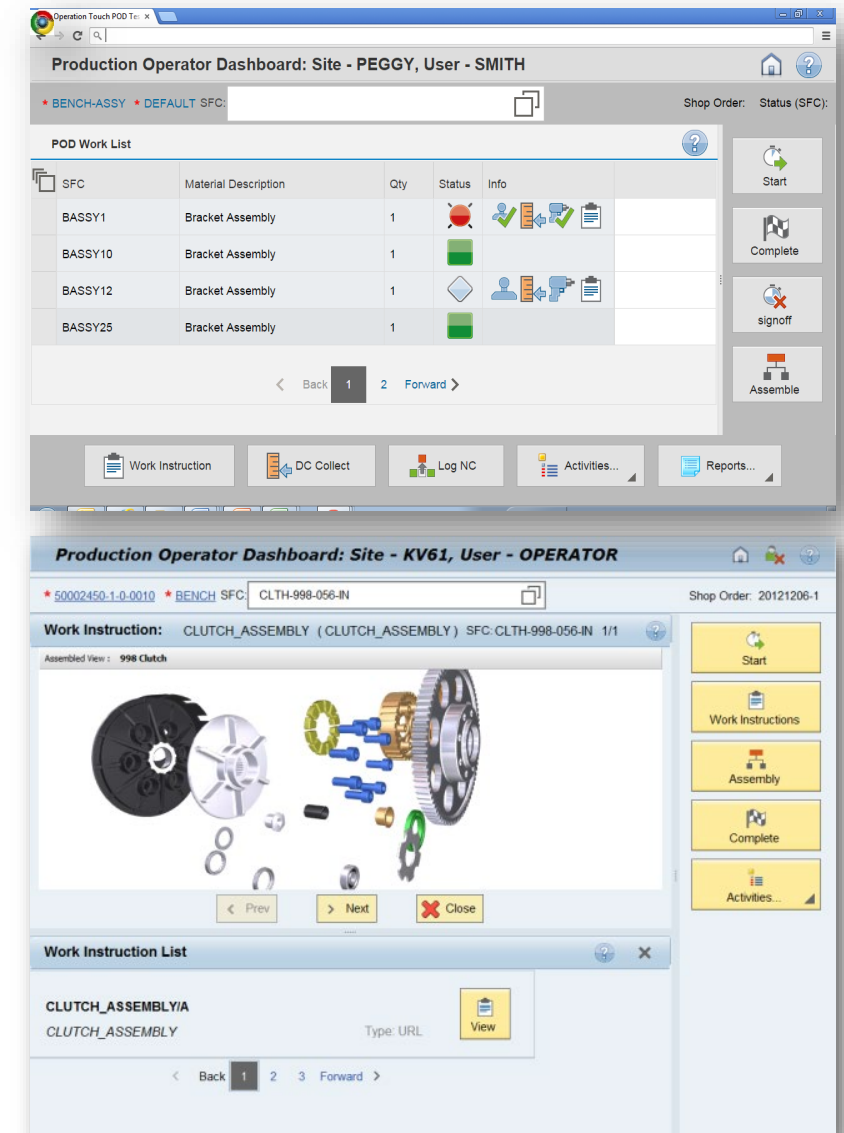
Operation Touch POD Te ×

Production Operator Dashboard: Site - PEGGY, User - SMITH

* BENCH-ASSY * DEFAULT SFC:

Shop Order: Status (SFC):

POD Work List

| SFC | Material Description | Qty | Status | Info |
|---|---|---|---|---|
| BASSY1 | Bracket Assembly | 1 | | |
| BASSY10 | Bracket Assembly | 1 | | |
| BASSY12 | Bracket Assembly | 1 | | |
| BASSY25 | Bracket Assembly | 1 | | |

Back 1 2 Forward

Start

Complete

signoff

Assemble

Work Instruction

DC Collect

Log NC

Activities...

Reports...

Production Operator Dashboard: Site - KV61, User - OPERATOR

* 50002450-1-0-0010 * BENCH SFC: CLTH-998-056-IN

Shop Order: 20121206-1

Work Instruction: CLUTCH_ASSEMBLY ( CLUTCH_ASSEMBLY ) SFC: CLTH-998-056-IN 1/1

Assembled View : 998 Clutch

Prev

Next

Close

Start

Work Instructions

Assembly

Complete

Activities...

Work Instruction List

CLUTCH_ASSEMBLY/A

CLUTCH_ASSEMBLY

Type: URL

View

Back 1 2 3 Forward